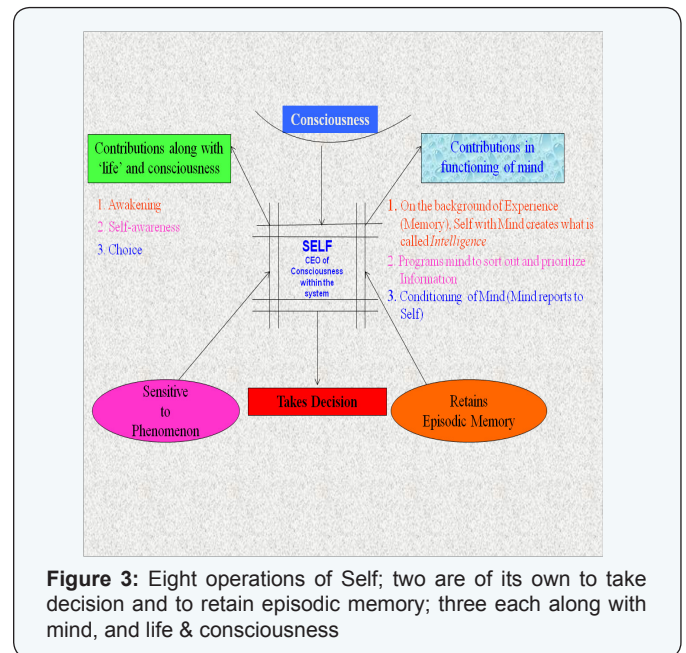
Consciousness

Contributions along with 'life' and consciousness

1. Awakening
2. Self-awareness
3. Choice

Contributions in functioning of mind

1. On the background of Experience (Memory), Self with Mind creates what is called *Intelligence*
2. Programs mind to sort out and prioritize Information
3. Conditioning of Mind (Mind reports to Self)

SELF
CEO of Consciousness within the system

Sensitive to Phenomenon

Takes Decision

Retains Episodic Memory

**Figure 3:** Eight operations of Self; two are of its own to take decision and to retain episodic memory; three each along with mind, and life & consciousness